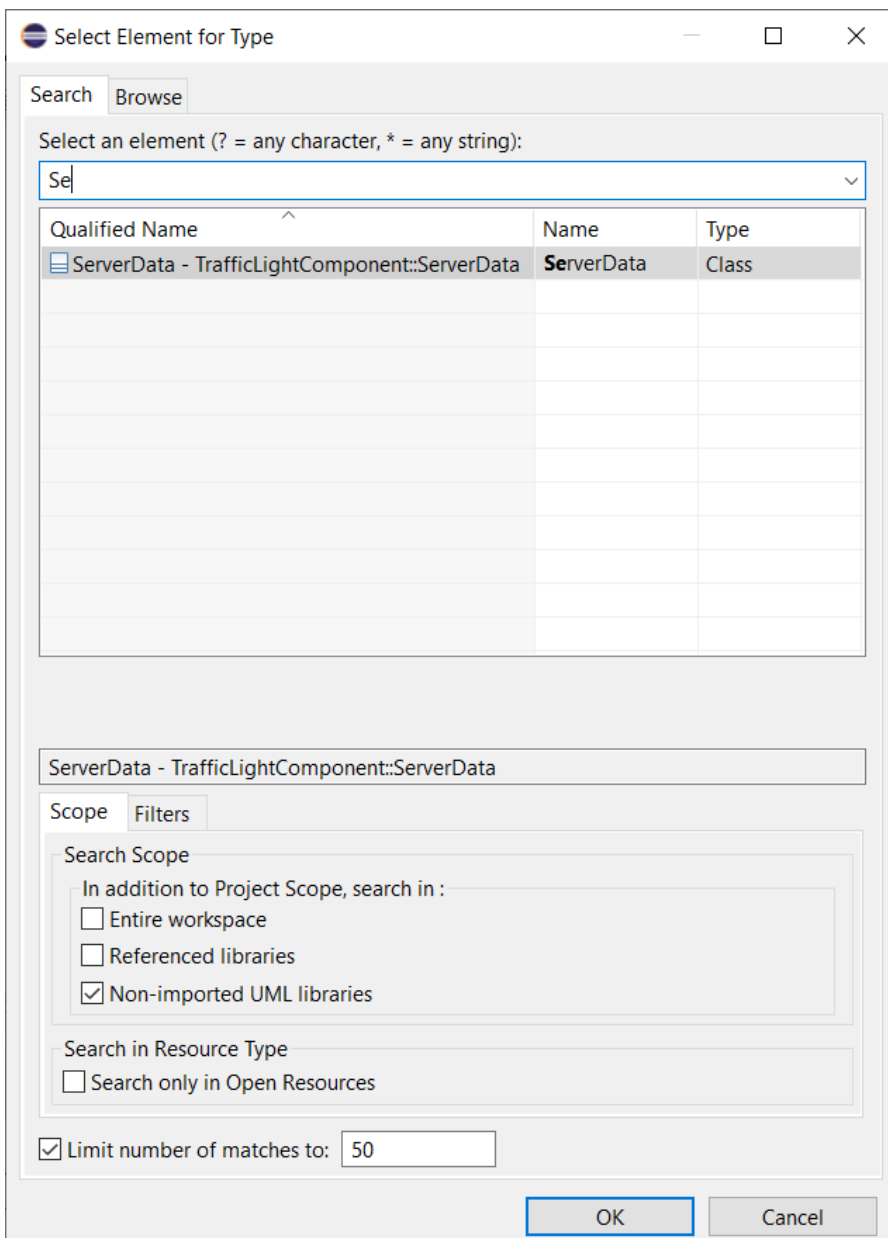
Select Element for Type

Search Browse

Select an element (? = any character, * = any string):

Se

| Qualified Name | Name | Type |
|---|---|---|
| ServerData - TrafficLightComponent::ServerData | ServerData | Class |

ServerData - TrafficLightComponent::ServerData

Scope Filters

Search Scope

In addition to Project Scope, search in :

Entire workspace

Referenced libraries

Non-imported UML libraries

Search in Resource Type

Search only in Open Resources

Limit number of matches to: 50

OK Cancel